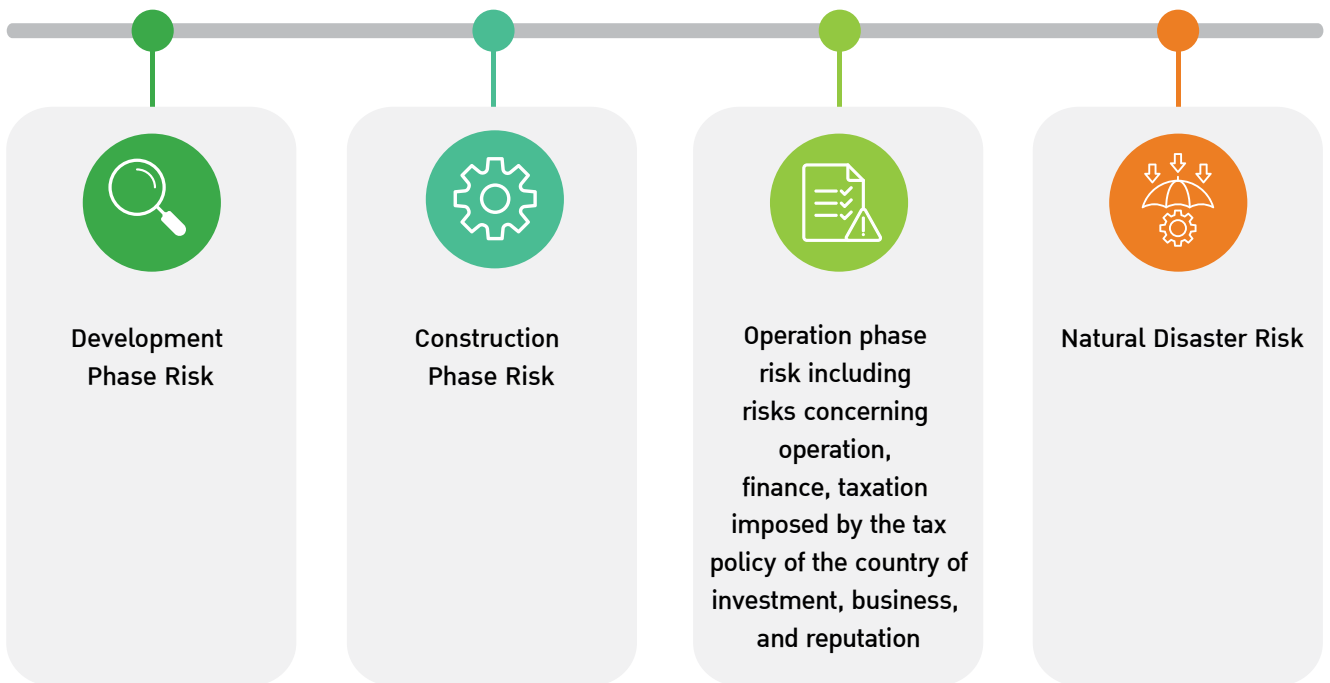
Development Phase Risk

Construction Phase Risk

Operation phase risk including risks concerning operation, finance, taxation imposed by the tax policy of the country of investment, business, and reputation

Natural Disaster Risk